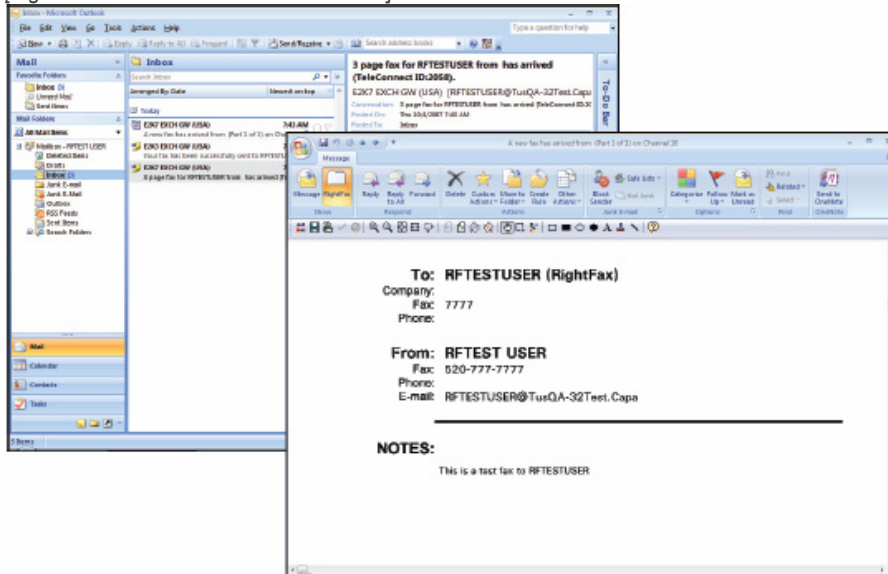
Inbox - Microsoft Outlook

File Edit View Go Tools Actions Help

Type a question for help

New Reply Reply to All Forward Send/Receive Search address books

Mail

Favorite Folders

Inbox (3)
Unread Mail
Sent Items

Mail Folders

All Mail Items

Mailbox - RFTEST USER
Deleted Items
Drafts
Inbox (3)
Junk E-mail
Junk E-Mail
Outbox
RSS Feeds
Sent Items
Search Folders

Mail
Calendar
Contacts
Tasks

3 Items

Inbox

Search Inbox

Arranged By: Date

Newest on top

Today

E2K7 EXCH GW (USA) 7:43 AM
A new fax has arrived from: (Part 1 of 1) on Cha

E2K7 EXCH GW (USA)
Your fax has been successfully sent to RFTESTU

E2K7 EXCH GW (USA)
3 page fax for RFTESTUSER from has arrived

3 page fax for RFTESTUSER from has arrived (TeleConnect ID:2058).

E2K7 EXCH GW (USA) [RFTESTUSER@TusQA-32Test.Capa

Conversation: 3 page fax for RFTESTUSER from has arrived (TeleConnect ID:2058)
Posted On: Thu 10/4/2007 7:43 AM
Posted To: Inbox

To-Do Bar

A new fax has arrived from: (Part 1 of 1) on Channel 38

Message

Message RightFax Reply Reply to All Forward Delete Custom Actions Move to Folder Create Rule Other Actions Block Sender Safe Lists Not Junk Categorize Follow Up Mark as Unread Find Related Select Send to OneNote

Show Respond Actions Junk E-mail Options Find OneNote

To: RFTESTUSER (RightFax)
Company:
Fax: 7777
Phone:

From: RFTEST USER
Fax: 520-777-7777
Phone:
E-mail: RFTESTUSER@TusQA-32Test.Capa

NOTES:

This is a test fax to RFTESTUSER